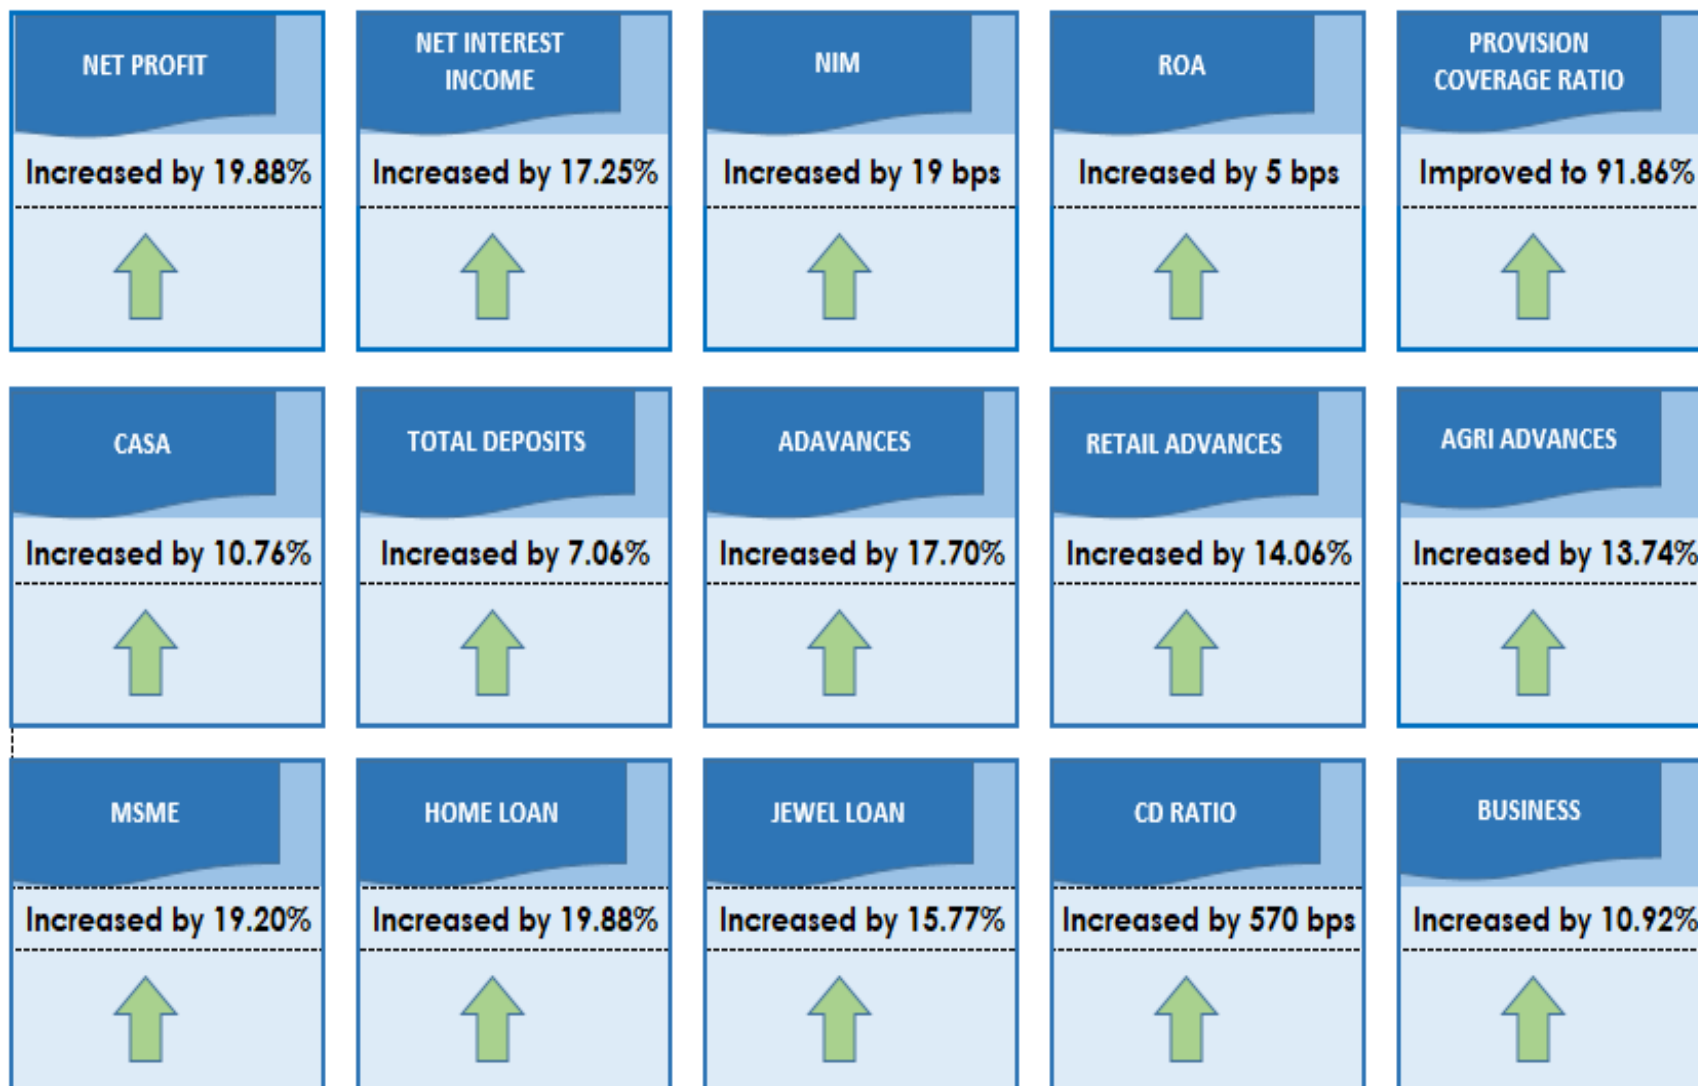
NET PROFIT

Increased by 19.88%

NET INTEREST INCOME

Increased by 17.25%

NIM

Increased by 19 bps

ROA

Increased by 5 bps

PROVISION COVERAGE RATIO

Improved to 91.86%

CASA

Increased by 10.76%

TOTAL DEPOSITS

Increased by 7.06%

ADAVANCES

Increased by 17.70%

RETAIL ADVANCES

Increased by 14.06%

AGRI ADVANCES

Increased by 13.74%

MSME

Increased by 19.20%

HOME LOAN

Increased by 19.88%

JEWEL LOAN

Increased by 15.77%

CD RATIO

Increased by 570 bps

BUSINESS

Increased by 10.92%